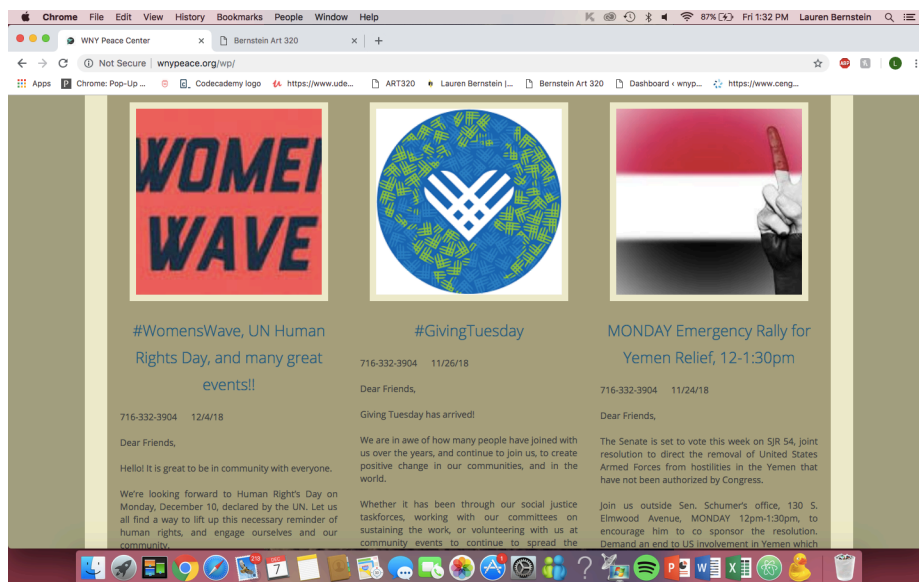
Chrome File Edit View History Bookmarks People Window Help

87% Fri 1:32 PM Lauren Bernstein

WNY Peace Center ×

Bernstein Art 320 ×

Not Secure | wnypeace.org/wp/

Apps Chrome: Pop-Up... Codecademy logo https://www.ude... ART320 Lauren Bernstein |... Bernstein Art 320 Dashboard ‹ wnyp... https://www.ceng...

WOMEI WAVE

#WomensWave, UN Human Rights Day, and many great events!!

716-332-3904 12/4/18

Dear Friends,

Hello! It is great to be in community with everyone.

We're looking forward to Human Right's Day on Monday, December 10, declared by the UN. Let us all find a way to lift up this necessary reminder of human rights, and engage ourselves and our community.

#GivingTuesday

716-332-3904 11/26/18

Dear Friends,

Giving Tuesday has arrived!

We are in awe of how many people have joined with us over the years, and continue to join us, to create positive change in our communities, and in the world.

Whether it has been through our social justice taskforces, working with our committees on sustaining the work, or volunteering with us at community events to continue to spread the

MONDAY Emergency Rally for Yemen Relief, 12-1:30pm

716-332-3904 11/24/18

Dear Friends,

The Senate is set to vote this week on SJR 54, joint resolution to direct the removal of United States Armed Forces from hostilities in the Yemen that have not been authorized by Congress.

Join us outside Sen. Schumer's office, 130 S. Elmwood Avenue, MONDAY 12pm-1:30pm, to encourage him to co sponsor the resolution. Demand an end to US involvement in Yemen which

7